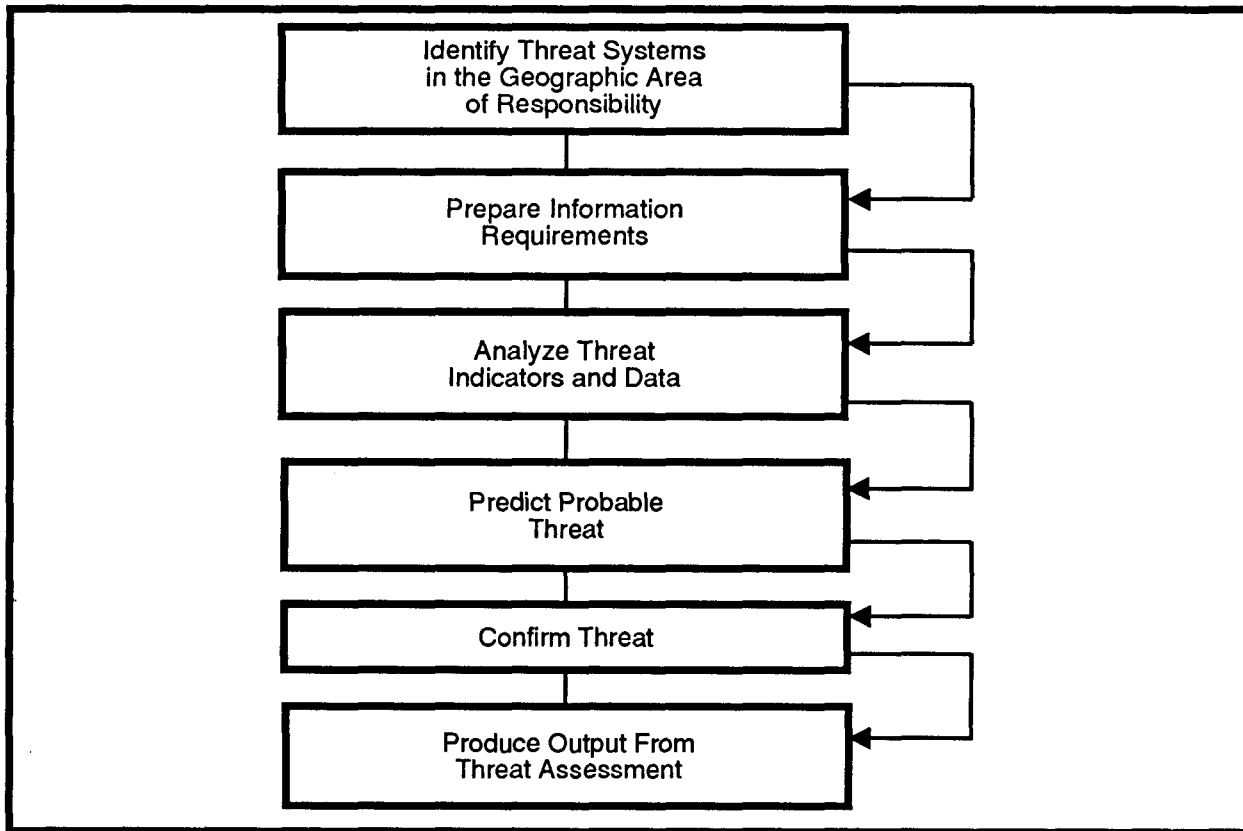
Identify Threat Systems in the Geographic Area of Responsibility

Prepare Information Requirements

Analyze Threat Indicators and Data

Predict Probable Threat

Confirm Threat

Produce Output From Threat Assessment